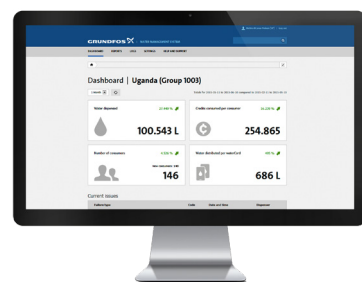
GRUNDFOS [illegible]

DASHBOARD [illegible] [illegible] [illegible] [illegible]

Dashboard | Uganda (Group 1003)

Water dispensed
100.543 L

Credit consumed per consumer
254.865

Number of consumers
146

Water distributed per waterfund
686 L

Current issues